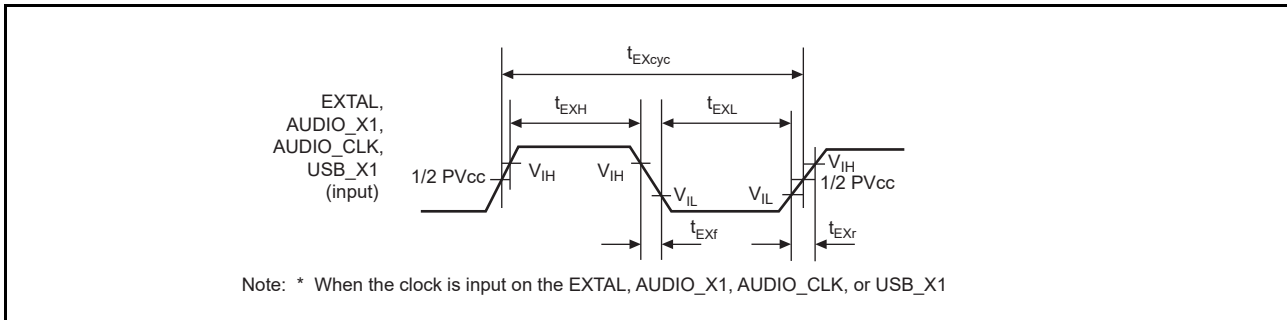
$t_{EXcyc}$

EXTAL, AUDIO_X1, AUDIO_CLK, USB_X1 (input)

$t_{EXH}$

$t_{EXL}$

1/2 PVcc

$V_{IH}$

$V_{IH}$

$V_{IL}$

$V_{IL}$

$V_{IH}$

1/2 PVcc

$t_{EXf}$

$t_{EXr}$

Note: * When the clock is input on the EXTAL, AUDIO_X1, AUDIO_CLK, or USB_X1